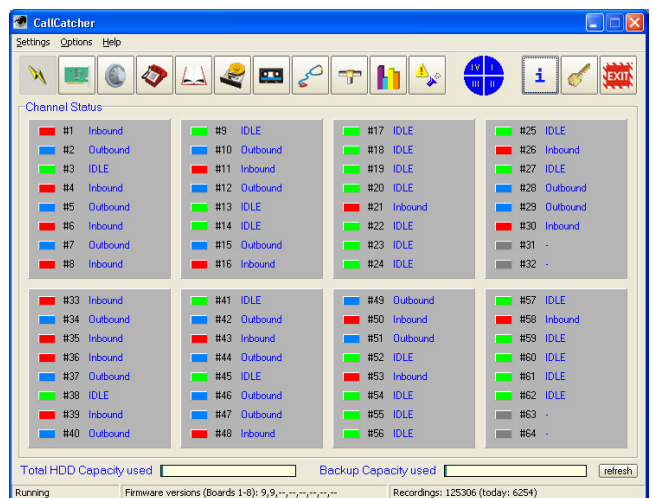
CallCatcher

Settings Options Help

I V
II III

i

EXIT

Channel Status

#1 Inbound
#2 Outbound
#3 IDLE
#4 Inbound
#5 Outbound
#6 Inbound
#7 Outbound
#8 Inbound

#9 IDLE
#10 Outbound
#11 Inbound
#12 Outbound
#13 IDLE
#14 IDLE
#15 Outbound
#16 Inbound

#17 IDLE
#18 IDLE
#19 IDLE
#20 IDLE
#21 Inbound
#22 IDLE
#23 IDLE
#24 IDLE

#25 IDLE
#26 Inbound
#27 IDLE
#28 Outbound
#29 Outbound
#30 Inbound
#31 -
#32 -

#33 Inbound
#34 Outbound
#35 Inbound
#36 Inbound
#37 Outbound
#38 IDLE
#39 Inbound
#40 Outbound

#41 IDLE
#42 Outbound
#43 Inbound
#44 Outbound
#45 IDLE
#46 Outbound
#47 Outbound
#48 Inbound

#49 Outbound
#50 Inbound
#51 Outbound
#52 IDLE
#53 Inbound
#54 IDLE
#55 IDLE
#56 IDLE

#57 IDLE
#58 Inbound
#59 IDLE
#60 IDLE
#61 IDLE
#62 IDLE
#63 -
#64 -

Total HDD Capacity used

Backup Capacity used

refresh

Running

Firmware versions (Boards 1-8): 9,9,--,--,--,--,--,--

Recordings: 125306 (today: 6254)